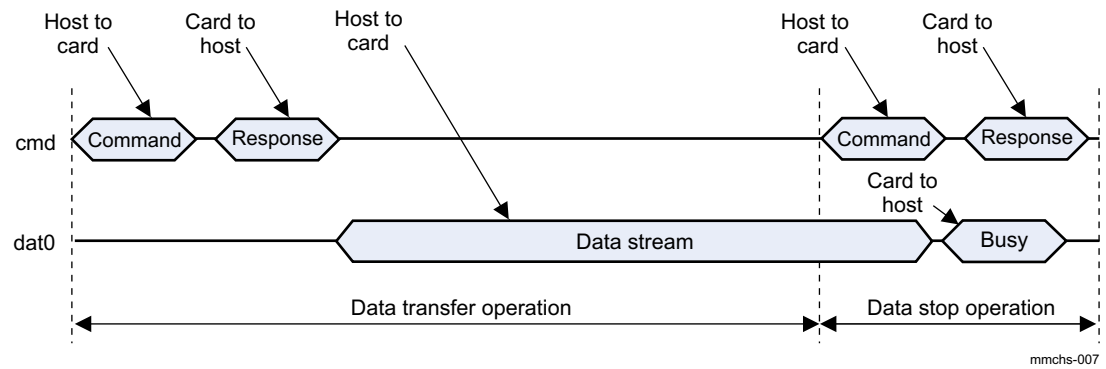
Host to card

Card to host

Host to card

Host to card

Card to host

cmd

Command

Response

Command

Response

Card to host

dat0

Data stream

Busy

Data transfer operation

Data stop operation

mmchs-007